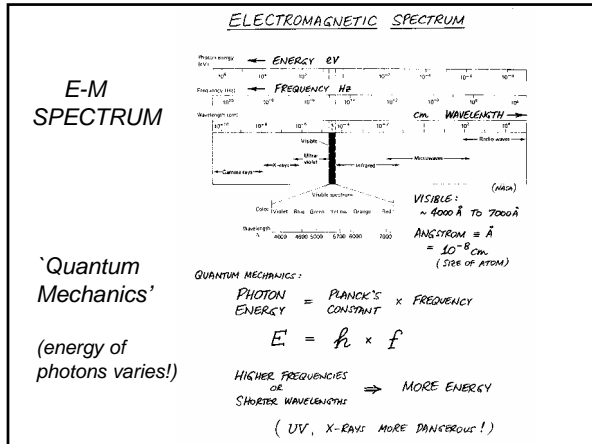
ELECTROMAGNETIC SPECTRUM

E-M SPECTRUM

Photon energy (eV) ← ENERGY eV

$10^6$ $10^4$ $10^2$ $1$ $10^{-2}$ $10^{-4}$ $10^{-6}$

Frequency (Hz) ← FREQUENCY Hz

$10^{20}$ $10^{18}$ $10^{16}$ $10^{14}$ $10^{12}$ $10^{10}$ $10^8$

Wavelength (cm) cm WAVELENGTH →

$10^{-10}$ $10^{-8}$ $10^{-6}$ $10^{-4}$ $10^{-2}$ $1$ $10^2$

Visible

Ultra-violet

X-rays

Gamma rays

Infrared

Microwaves

Radio waves

Visible spectrum

Color: Violet Blue Green Yellow Orange Red

Wavelength Å 4000 4500 5000 5700 6000 7000

(NASA)

VISIBLE: ~ 4000 Å TO 7000 Å

ANGSTROM ≡ Å = $10^{-8}$ cm (SIZE OF ATOM)

`Quantum Mechanics'

QUANTUM MECHANICS:

PHOTON ENERGY = PLANCK'S CONSTANT × FREQUENCY

$E = h \times f$

(energy of photons varies!)

HIGHER FREQUENCIES OR SHORTER WAVELENGTHS ⇒ MORE ENERGY

( UV, X-RAYS MORE DANGEROUS ! )